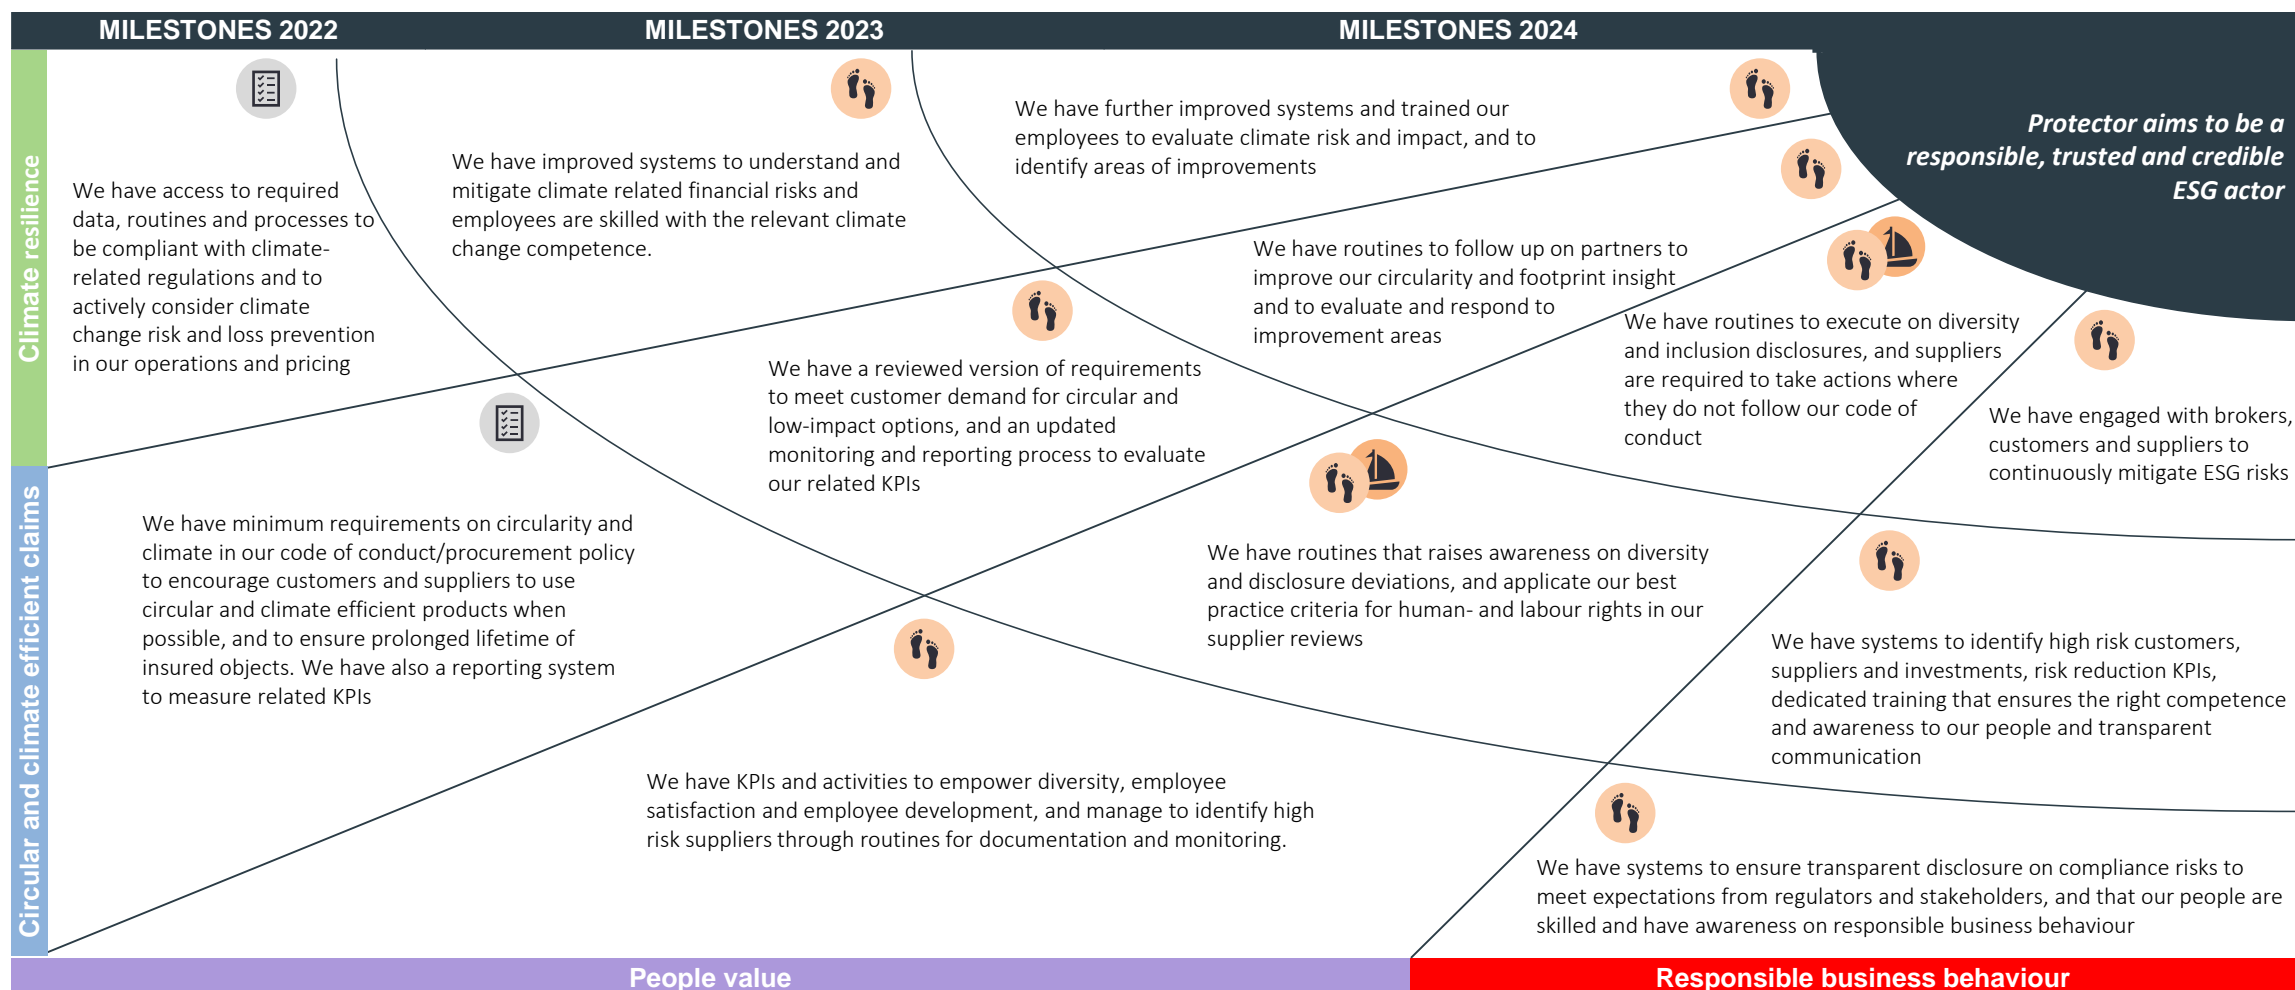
MILESTONES 2022

MILESTONES 2023

MILESTONES 2024

Protector aims to be a responsible, trusted and credible ESG actor

Climate resilience

Circular and climate efficient claims

We have access to required data, routines and processes to be compliant with climate-related regulations and to actively consider climate change risk and loss prevention in our operations and pricing

We have improved systems to understand and mitigate climate related financial risks and employees are skilled with the relevant climate change competence.

We have further improved systems and trained our employees to evaluate climate risk and impact, and to identify areas of improvements

We have routines to follow up on partners to improve our circularity and footprint insight and to evaluate and respond to improvement areas

We have a reviewed version of requirements to meet customer demand for circular and low-impact options, and an updated monitoring and reporting process to evaluate our related KPIs

We have routines to execute on diversity and inclusion disclosures, and suppliers are required to take actions where they do not follow our code of conduct

We have engaged with brokers, customers and suppliers to continuously mitigate ESG risks

We have minimum requirements on circularity and climate in our code of conduct/procurement policy to encourage customers and suppliers to use circular and climate efficient products when possible, and to ensure prolonged lifetime of insured objects. We have also a reporting system to measure related KPIs

We have routines that raises awareness on diversity and disclosure deviations, and applicate our best practice criteria for human- and labour rights in our supplier reviews

We have systems to identify high risk customers, suppliers and investments, risk reduction KPIs, dedicated training that ensures the right competence and awareness to our people and transparent communication

We have KPIs and activities to empower diversity, employee satisfaction and employee development, and manage to identify high risk suppliers through routines for documentation and monitoring.

We have systems to ensure transparent disclosure on compliance risks to meet expectations from regulators and stakeholders, and that our people are skilled and have awareness on responsible business behaviour

People value

Responsible business behaviour